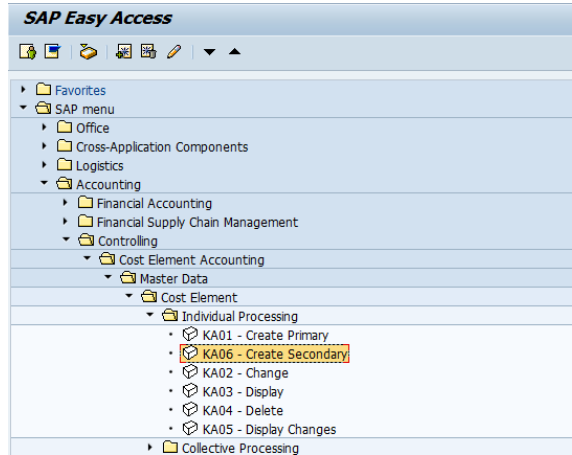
SAP Easy Access

Favorites
SAP menu
Office
Cross-Application Components
Logistics
Accounting
Financial Accounting
Financial Supply Chain Management
Controlling
Cost Element Accounting
Master Data
Cost Element
Individual Processing
KA01 - Create Primary
KA06 - Create Secondary
KA02 - Change
KA03 - Display
KA04 - Delete
KA05 - Display Changes
Collective Processing